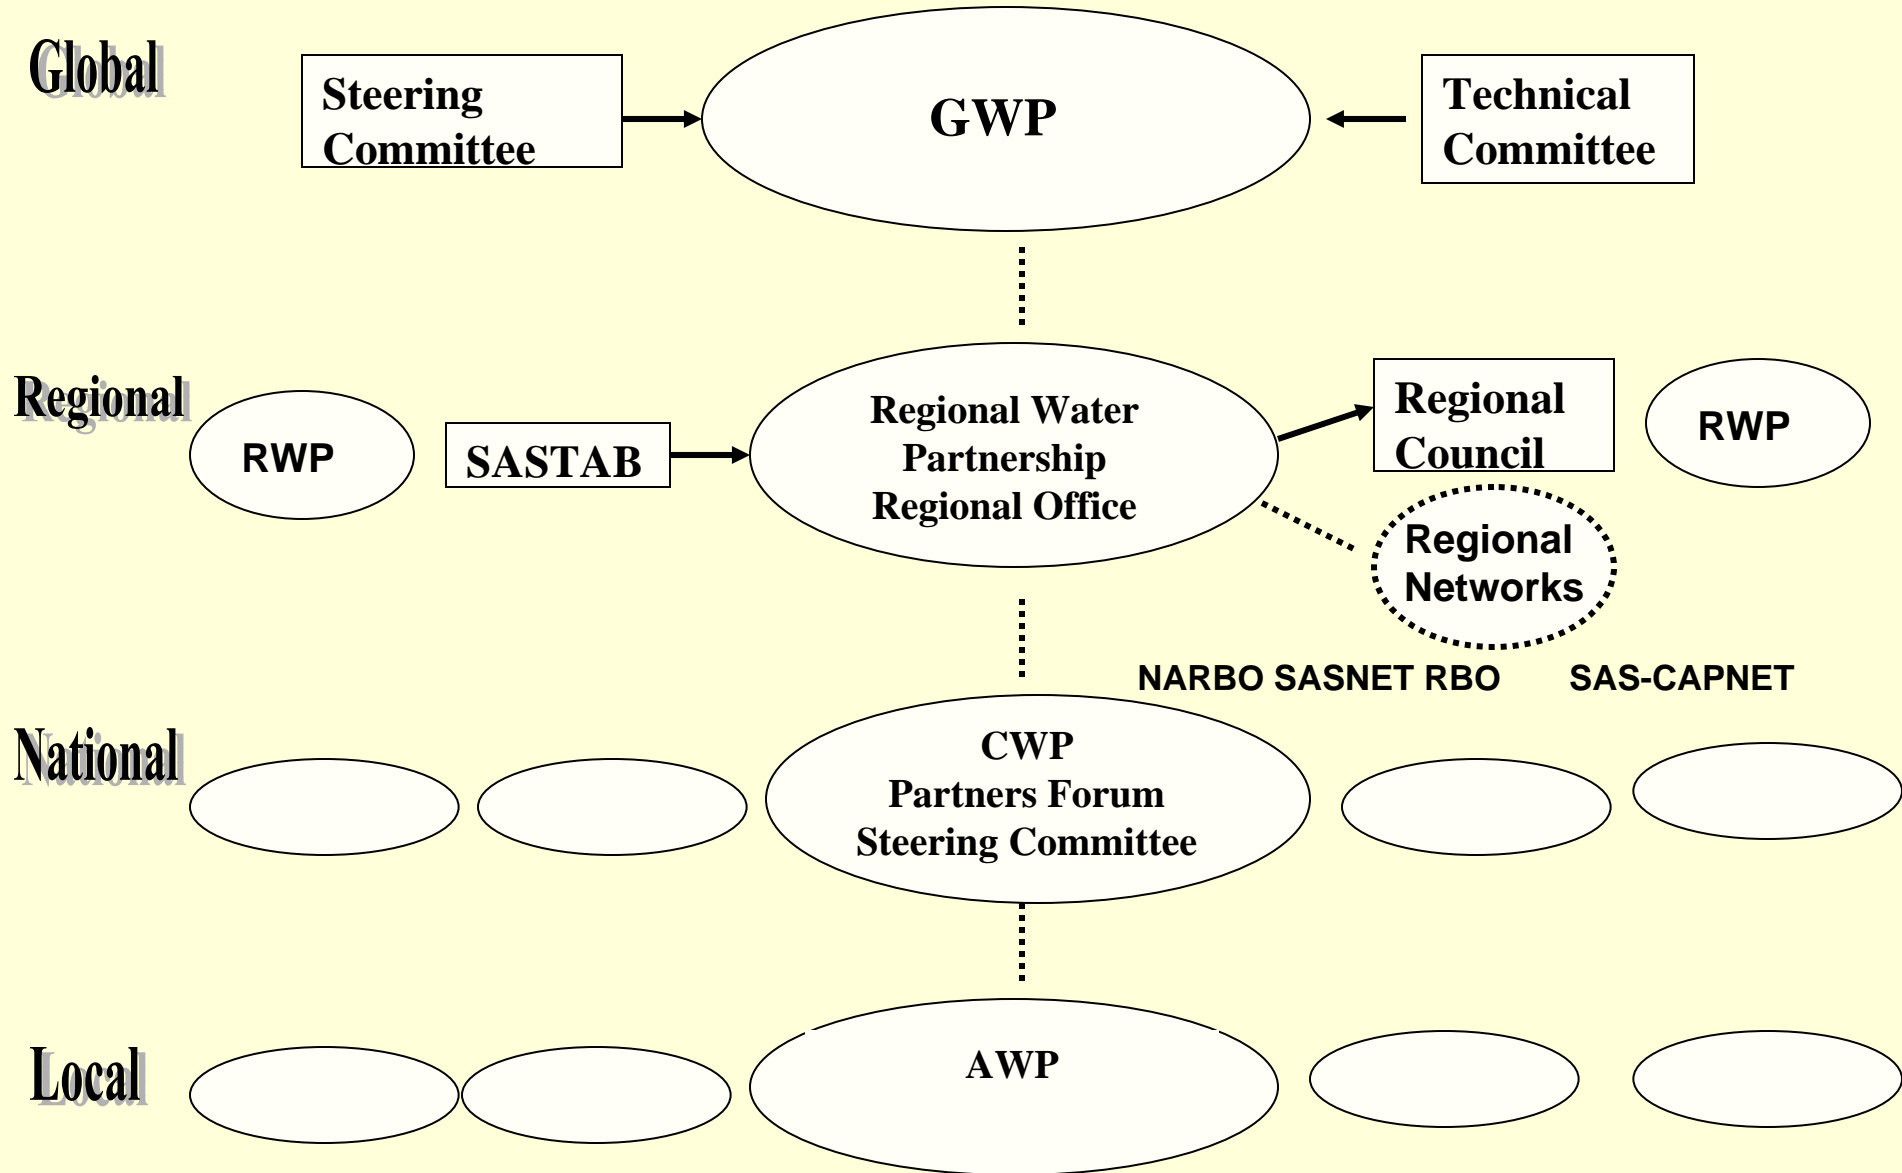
Global

Steering Committee

GWP

Technical Committee

Regional

RWP

SASTAB

Regional Water Partnership Regional Office

Regional Council

RWP

Regional Networks

NARBO SASNET RBO SAS-CAPNET

National

CWP Partners Forum Steering Committee

Local

AWP